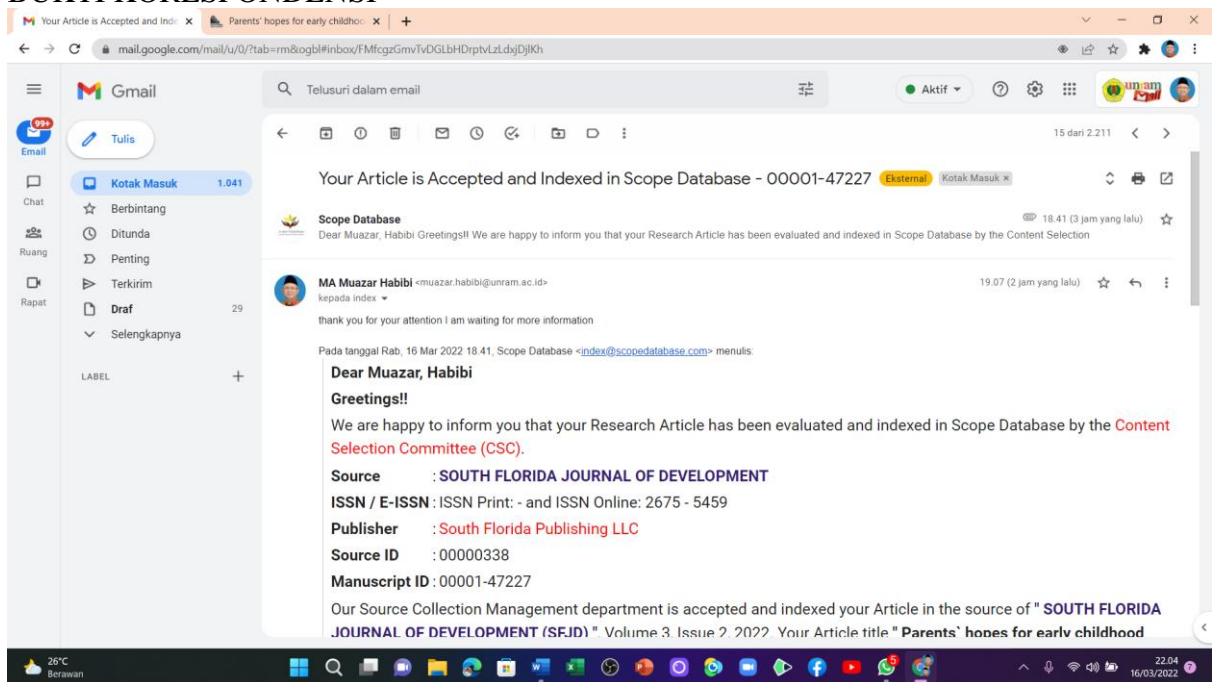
BUKTI KORESPONDENSI

Your Article is Accepted and Inde ×
Parents' hopes for early childhoo ×
+

mail.google.com/mail/u/0/?tab=rm&ogbl#inbox/FMfcgzGmvTvDGLbHDrptvLzLdxjDjlKh

Gmail
Telusuri dalam email
Aktif
unram Mail

99+
Email
Chat
Ruang
Rapat

Tulis
Kotak Masuk 1.041
Berbintang
Ditunda
Penting
Terkirim
Draf 29
Selengkapnya
LABEL +

15 dari 2.211

Your Article is Accepted and Indexed in Scope Database - 00001-47227 Eksternal Kotak Masuk ×

Scope Database
Dear Muazar, Habibi Greetings!! We are happy to inform you that your Research Article has been evaluated and indexed in Scope Database by the Content Selection
18.41 (3 jam yang lalu)

MA Muazar Habibi <muazar.habibi@unram.ac.id>
kepada index
19.07 (2 jam yang lalu)
thank you for your attention I am waiting for more information

Pada tanggal Rab, 16 Mar 2022 18.41, Scope Database <index@scopedatabase.com> menulis:

Dear Muazar, Habibi

Greetings!!

We are happy to inform you that your Research Article has been evaluated and indexed in Scope Database by the Content Selection Committee (CSC).

Source : SOUTH FLORIDA JOURNAL OF DEVELOPMENT

ISSN / E-ISSN : ISSN Print: - and ISSN Online: 2675 - 5459

Publisher : South Florida Publishing LLC

Source ID : 00000338

Manuscript ID : 00001-47227

Our Source Collection Management department is accepted and indexed your Article in the source of " SOUTH FLORIDA JOURNAL OF DEVELOPMENT (SFJD) ", Volume 3, Issue 2, 2022. Your Article title " Parents` hopes for early childhood

26°C
Berawan
22.04
16/03/2022